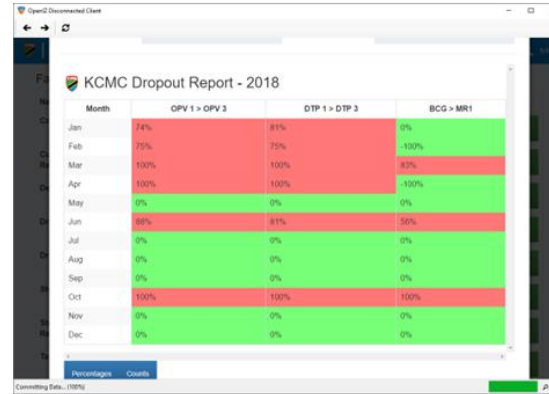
OpenIZ Disconnected Client

KCMC Dropout Report - 2018

| Month | OPV 1 > OPV 3 | DTP 1 > DTP 3 | BCG > MR1 |
|---|---|---|---|
| Jan | 74% | 81% | 0% |
| Feb | 75% | 75% | -100% |
| Mar | 100% | 100% | 83% |
| Apr | 100% | 100% | -100% |
| May | 0% | 0% | 0% |
| Jun | 88% | 81% | 56% |
| Jul | 0% | 0% | 0% |
| Aug | 0% | 0% | 0% |
| Sep | 0% | 0% | 0% |
| Oct | 100% | 100% | 100% |
| Nov | 0% | 0% | 0% |
| Dec | 0% | 0% | 0% |

Percentages Counts

Committing Data... (100%)